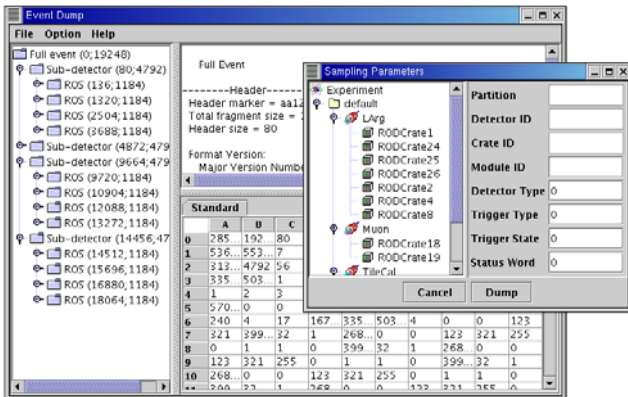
Event Dump

File Option Help

Full event (0;19248)
Sub-detector (80;4792)
ROS (136;1184)
ROS (1320;1184)
ROS (2504;1184)
ROS (3688;1184)
Sub-detector (4872;479
Sub-detector (9664;479
ROS (9720;1184)
ROS (10904;1184)
ROS (12088;1184)
ROS (13272;1184)
Sub-detector (14456;47
ROS (14512;1184)
ROS (15696;1184)
ROS (16880;1184)
ROS (18064;1184)

Full Event

--------Header--------
Header marker = aa1
Total fragment size =
Header size = 80

Format Version:
Major Version Numbe

Standard

| | A | B | C | | | | | | | |
|---|---|---|---|---|---|---|---|---|---|---|
| 0 | 285... | 192 | 80 | | | | | | | |
| 1 | 536... | 553... | 7 | | | | | | | |
| 2 | 313... | 4792 | 56 | | | | | | | |
| 3 | 335... | 503... | 1 | | | | | | | |
| 4 | 1 | 2 | 3 | | | | | | | |
| 5 | 570... | 0 | 0 | | | | | | | |
| 6 | 240 | 4 | 17 | 167... | 335... | 503... | 4 | 0 | 0 | 123 |
| 7 | 321 | 399... | 32 | 1 | 268... | 0 | 0 | 123 | 321 | 255 |
| 8 | 0 | 1 | 1 | 0 | 399... | 32 | 1 | 268... | 0 | 0 |
| 9 | 123 | 321 | 255 | 0 | 1 | 1 | 0 | 399... | 32 | 1 |
| 10 | 268... | 0 | 0 | 123 | 321 | 255 | 0 | 1 | 1 | 0 |
| 11 | 399... | 32 | 1 | 268... | 0 | 0 | 123 | 321 | 255 | 0 |

Sampling Parameters

Experiment
default
LArg
RODCrate1
RODCrate24
RODCrate25
RODCrate26
RODCrate2
RODCrate4
RODCrate8
Muon
RODCrate18
RODCrate19
TileCal

Partition
Detector ID
Crate ID
Module ID
Detector Type 0
Trigger Type 0
Trigger State 0
Status Word 0

Cancel Dump